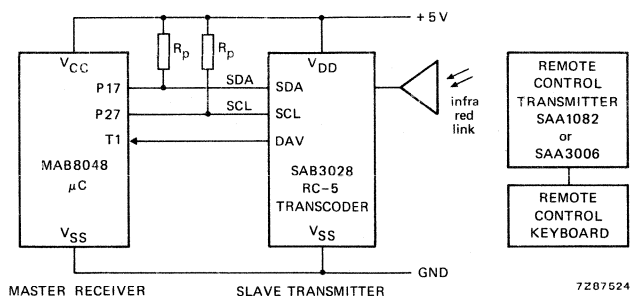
+5 V

$V_{CC}$

P17

P27

T1

MAB8048

$\mu$C

$V_{SS}$

$R_p$

$R_p$

SDA

SCL

$V_{DD}$

SDA

SCL

DAV

SAB3028

RC-5

TRANSCODER

$V_{SS}$

infra red link

REMOTE CONTROL TRANSMITTER SAA1082 or SAA3006

REMOTE CONTROL KEYBOARD

GND

MASTER RECEIVER

SLAVE TRANSMITTER

7Z87524